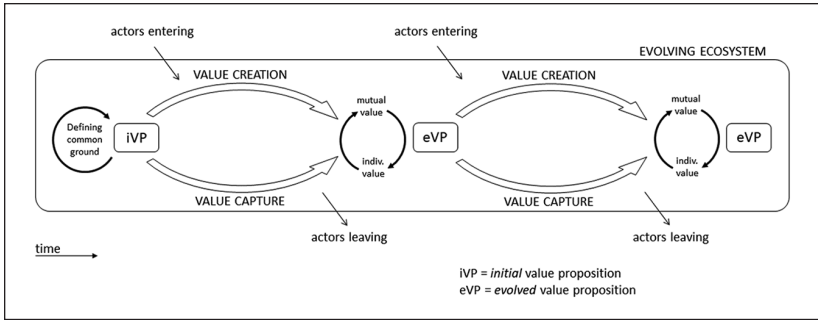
actors entering

actors entering

EVOLVING ECOSYSTEM

VALUE CREATION

VALUE CREATION

Defining common ground

iVP

mutual value

indiv. value

eVP

mutual value

indiv. value

eVP

VALUE CAPTURE

VALUE CAPTURE

actors leaving

actors leaving

time

iVP = *initial* value proposition
eVP = *evolved* value proposition